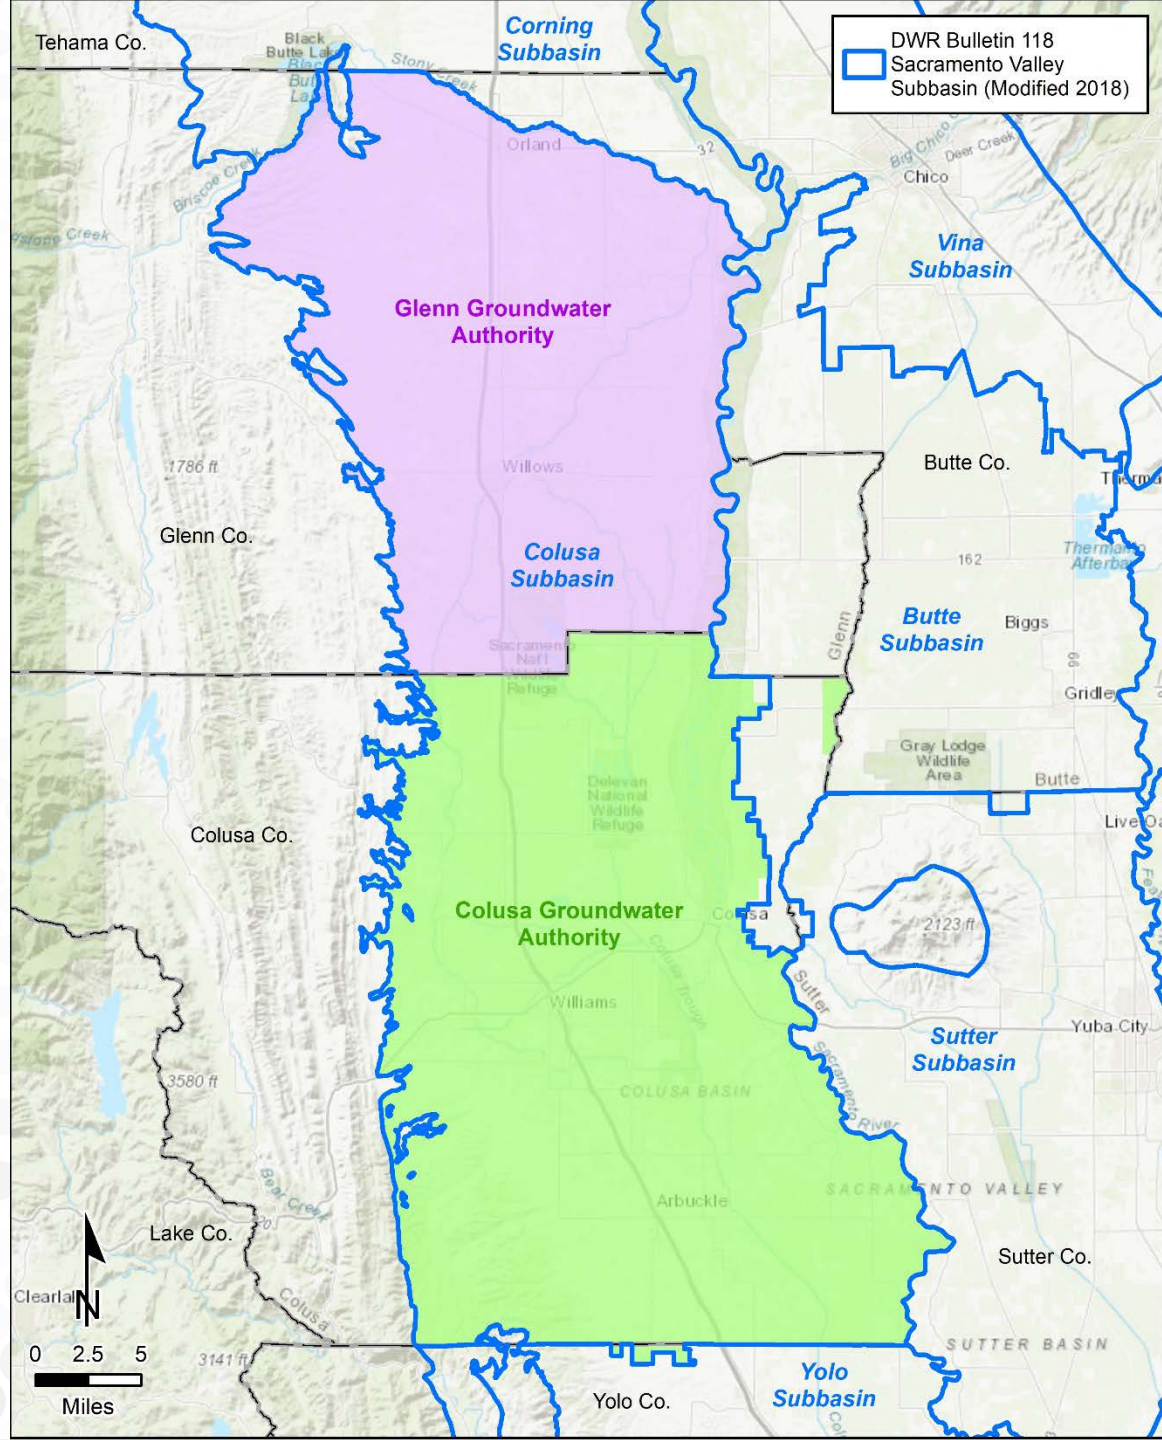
DWR Bulletin 118 Sacramento Valley Subbasin (Modified 2018)

Tehama Co.
Black Butte Lake
Stony Creek
Corning Subbasin
Orland
32
Big Chico
Deer Creek
Chico
Briscoe Creek
Stone Creek
Vina Subbasin
Glenn Groundwater Authority
1786 ft
Willows
Butte Co.
Therma
Glenn Co.
Colusa Subbasin
162
Thermalito Afterbay
Glenn
Butte Subbasin
Biggs
Sacramento Nat'l Wildlife Refuge
99
Gridley
Gray Lodge Wildlife Area
Butte
Delevan National Wildlife Refuge
Colusa Co.
Live Oa
Colusa Groundwater Authority
Colusa
2123 ft
Colusa Trough
Sutter
Williams
Sutter Subbasin
Yuba City
Sacramento River
3580 ft
COLUSA BASIN
Bear Creek
SACRAMENTO VALLEY
Arbuckle
Lake Co.
Sutter Co.
Clearlake
N
Colusa
SUTTER BASIN
0 2.5 5
Miles
3141 ft
Yolo Co.
Yolo Subbasin